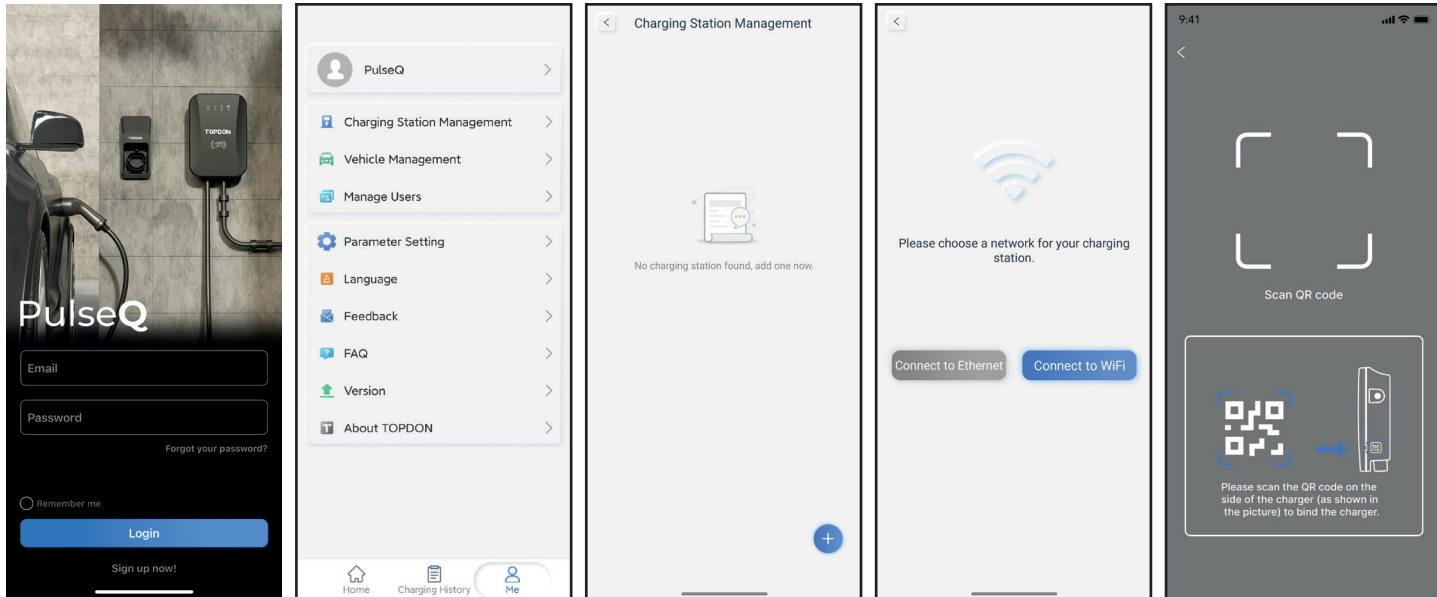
TOPDON

TOPDON

PulseQ

Email

Password

Forgot your password?

Remember me

Login

Sign up now!

PulseQ

Charging Station Management

Vehicle Management

Manage Users

Parameter Setting

Language

Feedback

FAQ

Version

About TOPDON

Home

Charging History

Me

Charging Station Management

No charging station found, add one now.

Please choose a network for your charging station.

Connect to Ethernet

Connect to WiFi

9:41

Scan QR code

Please scan the QR code on the side of the charger (as shown in the picture) to bind the charger.